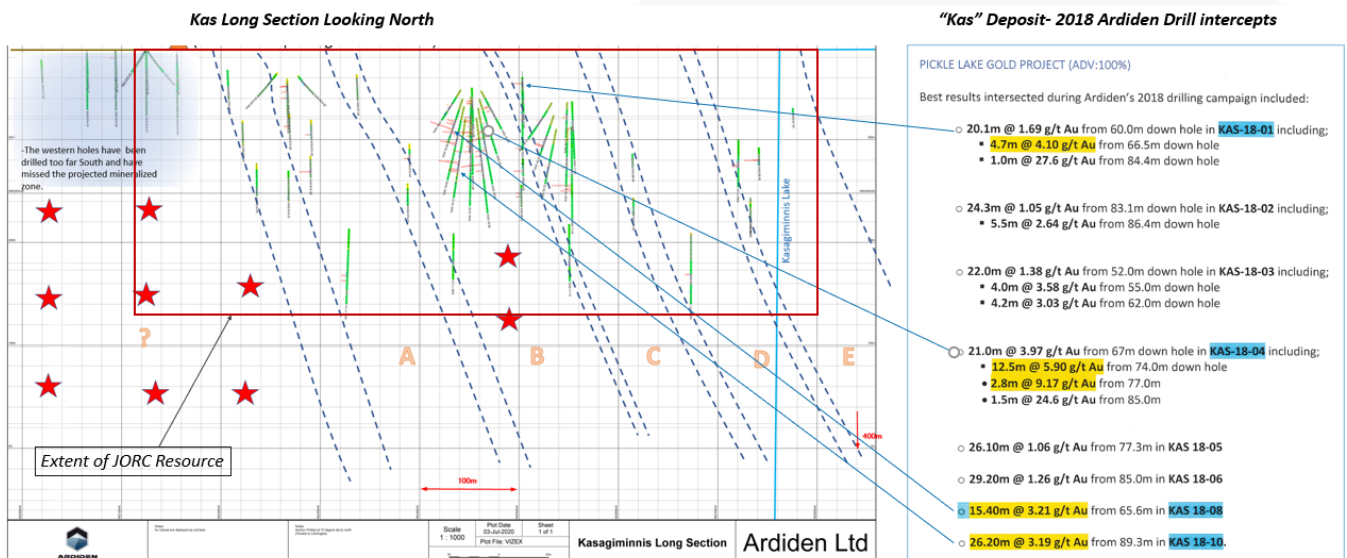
Kas Long Section Looking North

"Kas" Deposit- 2018 Ardiden Drill intercepts

-The western holes have been drilled too far South and have missed the projected mineralized zone.

?

A

B

C

D

E

Kasagiminnis Lake

400m

100m

Extent of JORC Resource

ARDIDEN

Scale
1 : 1000

Plot Date
03-Jul-2020

Plot File: VIZEX

Sheet
1 of 1

Kasagiminnis Long Section

Ardiden Ltd

PICKLE LAKE GOLD PROJECT (ADV:100%)

Best results intersected during Ardiden's 2018 drilling campaign included:

20.1m @ 1.69 g/t Au from 60.0m down hole in KAS-18-01 including;
- 4.7m @ 4.10 g/t Au from 66.5m down hole
- 1.0m @ 27.6 g/t Au from 84.4m down hole

24.3m @ 1.05 g/t Au from 83.1m down hole in KAS-18-02 including;
- 5.5m @ 2.64 g/t Au from 86.4m down hole

22.0m @ 1.38 g/t Au from 52.0m down hole in KAS-18-03 including;
- 4.0m @ 3.58 g/t Au from 55.0m down hole
- 4.2m @ 3.03 g/t Au from 62.0m down hole

21.0m @ 3.97 g/t Au from 67m down hole in KAS-18-04 including;
- 12.5m @ 5.90 g/t Au from 74.0m down hole
- 2.8m @ 9.17 g/t Au from 77.0m
- 1.5m @ 24.6 g/t Au from 85.0m

26.10m @ 1.06 g/t Au from 77.3m in KAS 18-05

29.20m @ 1.26 g/t Au from 85.0m in KAS 18-06

15.40m @ 3.21 g/t Au from 65.6m in KAS 18-08

26.20m @ 3.19 g/t Au from 89.3m in KAS 18-10.